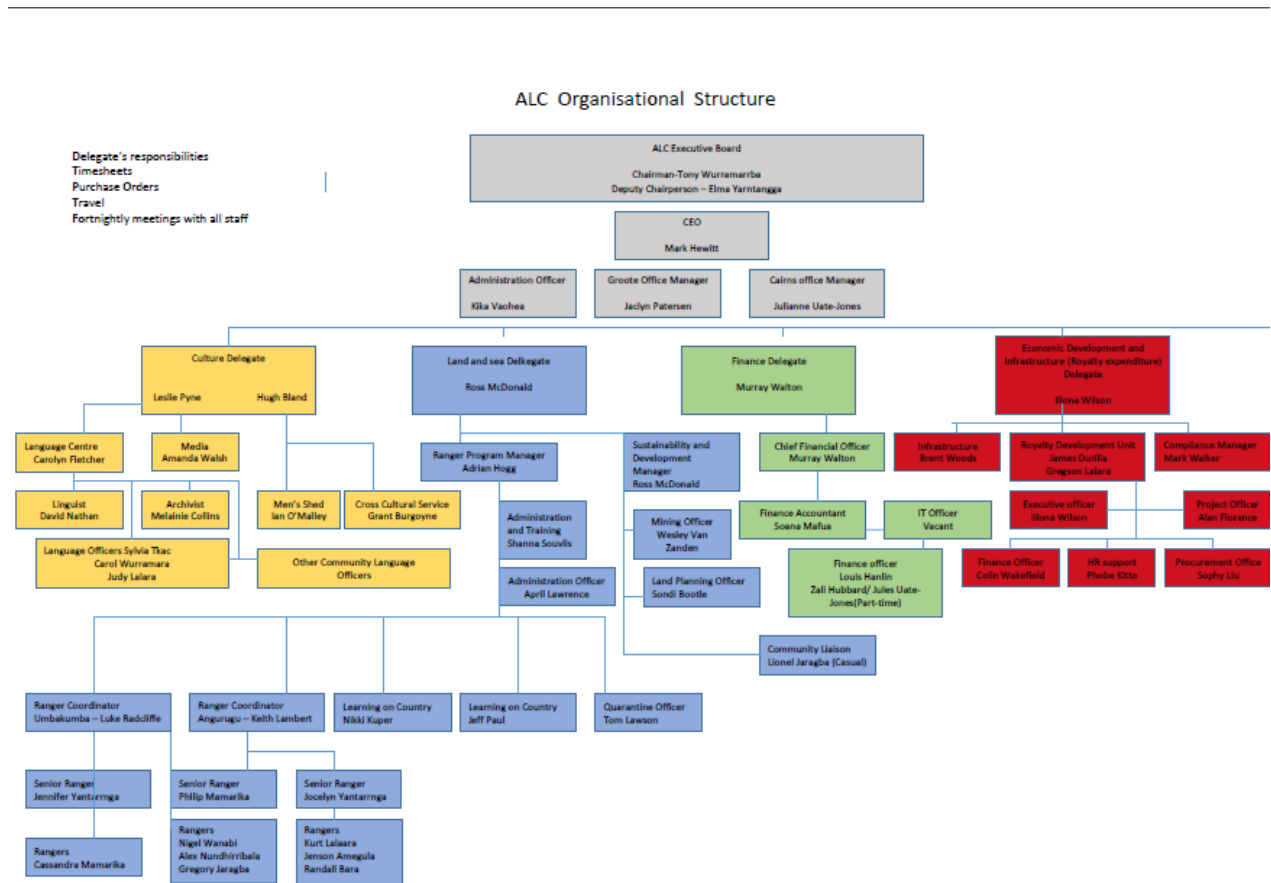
ALC Organisational Structure

Delegate's responsibilities
Timesheets
Purchase Orders
Travel
Fortnightly meetings with all staff

ALC Executive Board

Chairman-Tony Wurramarrba
Deputy Chairperson – Elma Yarntangga

CEO

Mark Hewitt

Administration Officer

Kika Vaohea

Groote Office Manager

Jaclyn Patersen

Cairns office Manager

Julianne Uate-Jones

Culture Delegate

Leslie Pyne Hugh Bland

Land and sea Delkegate

Ross McDonald

Finance Delegate

Murray Walton

Economic Development and Infrastructure (Royalty expenditure) Delegate

Ilona Wilson

Language Centre
Carolyn Fletcher

Media
Amanda Walsh

Ranger Program Manager
Adrian Hogg

Sustainability and Development Manager
Ross McDonald

Chief Financial Officer
Murray Walton

Infrastructure
Brent Woods

Royalty Development Unit
James Durilla
Gregson Lalara

Compliance Manager
Mark Walker

Linguist
David Nathan

Archivist
Melainie Collins

Men's Shed
Ian O'Malley

Cross Cultural Service
Grant Burgoyne

Administration and Training
Shanna Souvlis

Mining Officer
Wesley Van Zanden

Finance Accountant
Soane Mafua

IT Officer
Vacant

Executive officer
Ilona Wilson

Project Officer
Alan Florance

Language Officers Sylvia Tkac
Carol Wurramara
Judy Lalara

Other Community Language Officers

Administration Officer
April Lawrence

Land Planning Officer
Sondi Bootle

Finance officer
Louis Hanlin
Zali Hubbard/ Jules Uate-Jones(Part-time)

Finance Officer
Colin Wakefield

HR support
Phobe Kitto

Procurement Office
Sophy Liu

Community Liaison
Lionel Jaragba (Casual)

Ranger Coordinator
Umbakumba – Luke Radcliffe

Ranger Coordinator
Angurugu – Keith Lambert

Learning on Country
Nikki Kuper

Learning on Country
Jeff Paul

Quarantine Officer
Tom Lawson

Senior Ranger
Jennifer Yantarrnga

Senior Ranger
Philip Mamarika

Senior Ranger
Jocelyn Yantarrnga

Rangers
Cassandra Mamarika

Rangers
Nigel Wanabi
Alex Nundhirribala
Gregory Jaragba

Rangers
Kurt Lalaara
Jenson Amegula
Randall Bara